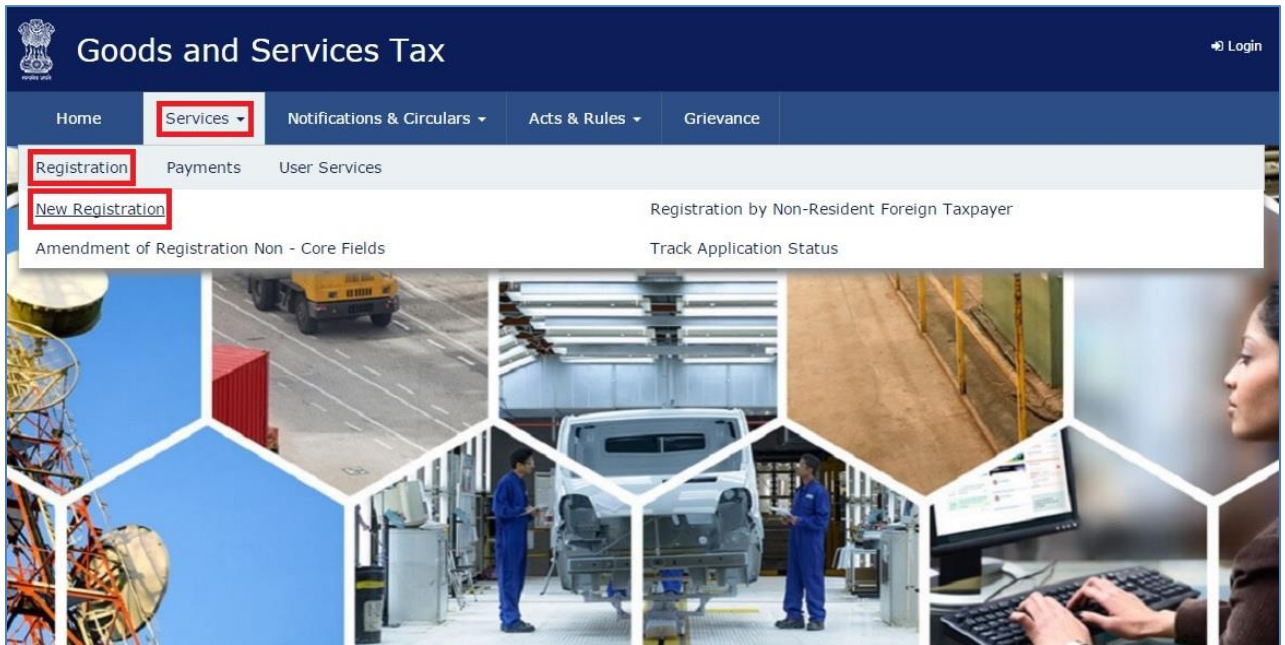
Goods and Services Tax

Login

Home
Services
Notifications & Circulars
Acts & Rules
Grievance

Registration
Payments
User Services

New Registration
Registration by Non-Resident Foreign Taxpayer
Amendment of Registration Non - Core Fields
Track Application Status